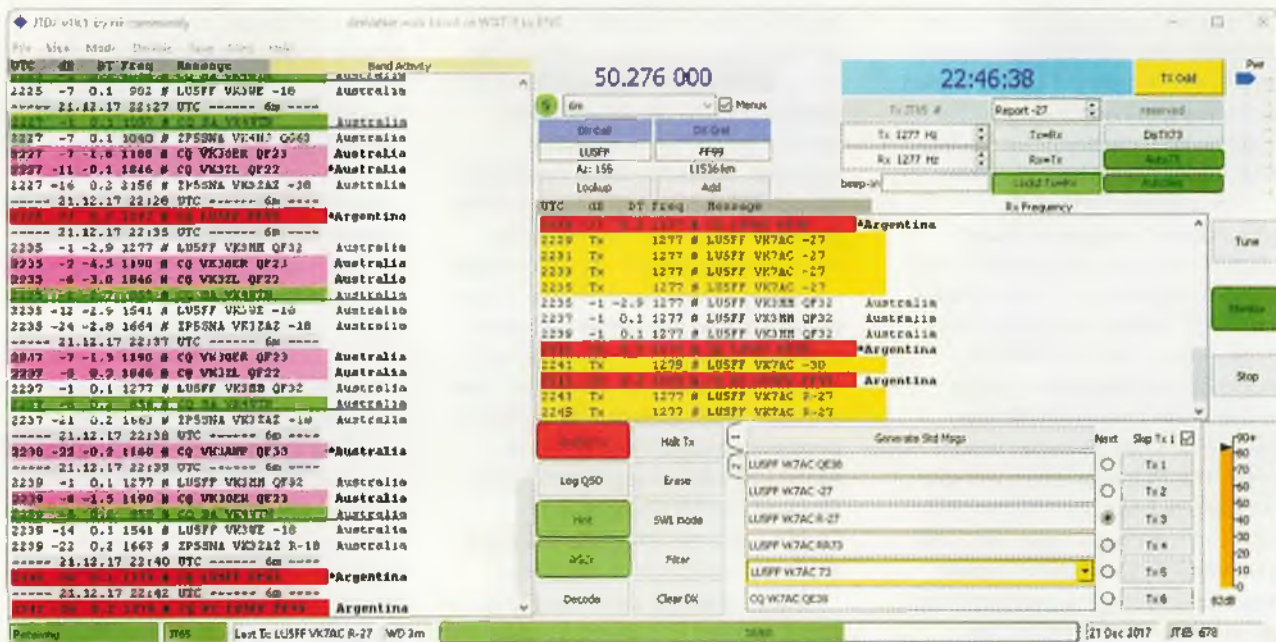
JTDX v18.1 by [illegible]

File View Mode Decode Save Misc Help

Band Activity

| UTC | dB | DT | Freq | Message | |
|---|---|---|---|---|---|
| 2225 | -7 | 0.1 | 902 | # LU5FF VK3UE -18 | Australia |
| ----- 21.12.17 22:27 UTC ------ 6m ---- | | | | | |
| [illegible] | | | | | Australia |
| 2227 | -7 | 0.1 | 1040 | # ZP5SNA VK3HJ QG63 | Australia |
| 2227 | -7 | -1.8 | 1100 | # CQ VK3OER QF23 | Australia |
| 2227 | -11 | -0.1 | 1846 | # CQ VK3ZL QF22 | *Australia |
| 2227 | -16 | 0.2 | 3156 | # ZP5SNA VK3ZAZ -18 | Australia |
| ----- 21.12.17 22:20 UTC ------ 6m ---- | | | | | |
| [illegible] | | | | | *Argentina |
| ----- 21.12.17 22:35 UTC ------ 6m ---- | | | | | |
| 2235 | -1 | -2.9 | 1277 | # LU5FF VK3HM QF32 | Australia |
| 2233 | -2 | -4.5 | 1190 | # CQ VK3OER QF23 | Australia |
| 2233 | -6 | -3.0 | 1846 | # CQ VK3ZL QF22 | Australia |
| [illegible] | | | | | Australia |
| 2235 | -12 | -2.9 | 1541 | # LU5FF VK3UE -18 | Australia |
| 2235 | -24 | -2.8 | 1664 | # ZP5SNA VK3ZAZ -18 | Australia |
| ----- 21.12.17 22:37 UTC ------ 6m ---- | | | | | |
| 2237 | -7 | -1.5 | 1190 | # CQ VK3OER QF23 | Australia |
| 2237 | -8 | 0.2 | 1846 | # CQ VK3ZL QF22 | Australia |
| 2237 | -1 | 0.1 | 1277 | # LU5FF VK3HM QF32 | Australia |
| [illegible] | | | | | Australia |
| 2237 | -21 | 0.2 | 1663 | # ZP5SNA VK3ZAZ -18 | Australia |
| ----- 21.12.17 22:38 UTC ------ 6m ---- | | | | | |
| 2238 | -22 | -0.2 | 1160 | # CQ VK3AMF QF33 | *Australia |
| ----- 21.12.17 22:39 UTC ------ 6m ---- | | | | | |
| 2239 | -1 | 0.1 | 1277 | # LU5FF VK3HM QF32 | Australia |
| 2239 | -8 | -1.5 | 1190 | # CQ VK3OER QF23 | Australia |
| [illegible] | | | | | Australia |
| 2239 | -14 | 0.1 | 1541 | # LU5FF VK3UE -18 | Australia |
| 2239 | -22 | 0.2 | 1663 | # ZP5SNA VK3ZAZ R-18 | Australia |
| ----- 21.12.17 22:40 UTC ------ 6m ---- | | | | | |
| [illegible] | | | | | *Argentina |
| ----- 21.12.17 22:42 UTC ------ 6m ---- | | | | | |
| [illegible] | | | | | Argentina |

50.276 000

6m Menus

Dx Call DX Grid
LU5FF FF99
Az: 156 15136 km
Lookup Add

22:46:38

Tx Odd

Tx JT65 # Report -27 reserved
Tx 1277 Hz Tx=Rx DxTX73
Rx 1277 Hz Rx=Tx AutoTX
beep-in Lockd Tx=Rx AutoSeq

Rx Frequency

| UTC | dB | DT | Freq | Message | |
|---|---|---|---|---|---|
| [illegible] | | | | | *Argentina |
| 2229 | Tx | | 1277 | # LU5FF VK7AC -27 | |
| 2231 | Tx | | 1277 | # LU5FF VK7AC -27 | |
| 2233 | Tx | | 1277 | # LU5FF VK7AC -27 | |
| 2235 | Tx | | 1277 | # LU5FF VK7AC -27 | |
| 2235 | -1 | -2.9 | 1277 | # LU5FF VK3HM QF32 | Australia |
| 2237 | -1 | 0.1 | 1277 | # LU5FF VK3HM QF32 | Australia |
| 2239 | -1 | 0.1 | 1277 | # LU5FF VK3HM QF32 | Australia |
| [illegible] | | | | | *Argentina |
| 2241 | Tx | | 1279 | # LU5FF VK7AC -30 | |
| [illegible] | | | | | Argentina |
| 2243 | Tx | | 1277 | # LU5FF VK7AC R-27 | |
| 2245 | Tx | | 1277 | # LU5FF VK7AC R-27 | |

Tune
Monitor
Stop

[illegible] Halt Tx
Log QSO Erase
Hint SWL mode
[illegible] Filter
Decode Clear DX

Generate Std Msgs Next Skip Tx 1
LU5FF VK7AC QE38 Tx 1
LU5FF VK7AC -27 Tx 2
LU5FF VK7AC R-27 Tx 3
LU5FF VK7AC RR73 Tx 4
LU5FF VK7AC 73 Tx 5
CQ VK7AC QE38 Tx 6

90+ 80 70 60 50 40 30 20 10 0
63dB

Receiving JT65 Last Tx: LU5FF VK7AC R-27 WD 3m 21 Dec 2017 JT65 678